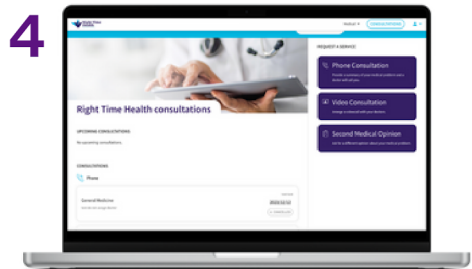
4

Right Time Health

CONSULT OPTIONS

Right Time Health consultations

UPCOMING CONSULTATIONS

No upcoming consultations

CONSULTATIONS

Phone

General Medicine

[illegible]

REQUEST A SERVICE

Phone Consultation

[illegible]

Video Consultation

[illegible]

Second Medical Opinion

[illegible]